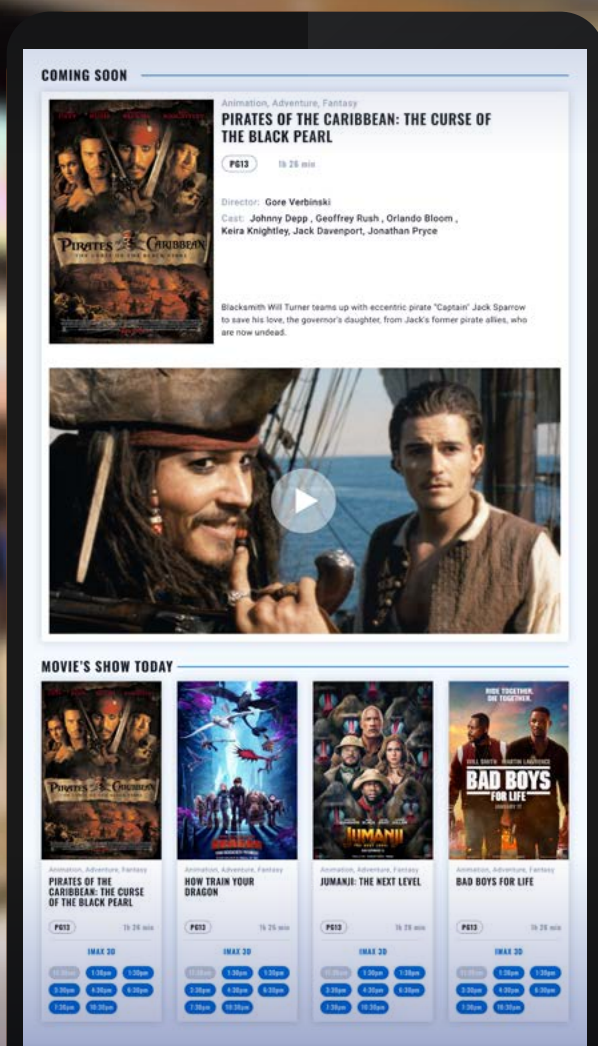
COMING SOON

Animation, Adventure, Fantasy

PIRATES OF THE CARIBBEAN: THE CURSE OF THE BLACK PEARL

PG13 1h 26 min

Director: Gore Verbinski

Cast: Johnny Depp , Geoffrey Rush , Orlando Bloom , Keira Knightley, Jack Davenport, Jonathan Pryce

Blacksmith Will Turner teams up with eccentric pirate "Captain" Jack Sparrow to save his love, the governor's daughter, from Jack's former pirate allies, who are now undead.

MOVIE'S SHOW TODAY

Animation, Adventure, Fantasy
PIRATES OF THE CARIBBEAN: THE CURSE OF THE BLACK PEARL
PG13 1h 26 min
IMAX 3D
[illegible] 1:30pm 1:30pm
3:30pm 6:30pm 6:30pm
1:30pm 10:30pm

Animation, Adventure, Fantasy
HOW TRAIN YOUR DRAGON
PG13 1h 26 min
IMAX 3D
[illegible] 1:30pm 1:30pm
3:30pm 6:30pm 6:30pm
1:30pm 10:30pm

Animation, Adventure, Fantasy
JUMANJI: THE NEXT LEVEL
PG13 1h 26 min
IMAX 3D
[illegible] 1:30pm 1:30pm
3:30pm 6:30pm 6:30pm
1:30pm 10:30pm

Animation, Adventure, Fantasy
BAD BOYS FOR LIFE
PG13 1h 26 min
IMAX 3D
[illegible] 1:30pm 1:30pm
3:30pm 6:30pm 6:30pm
1:30pm 10:30pm